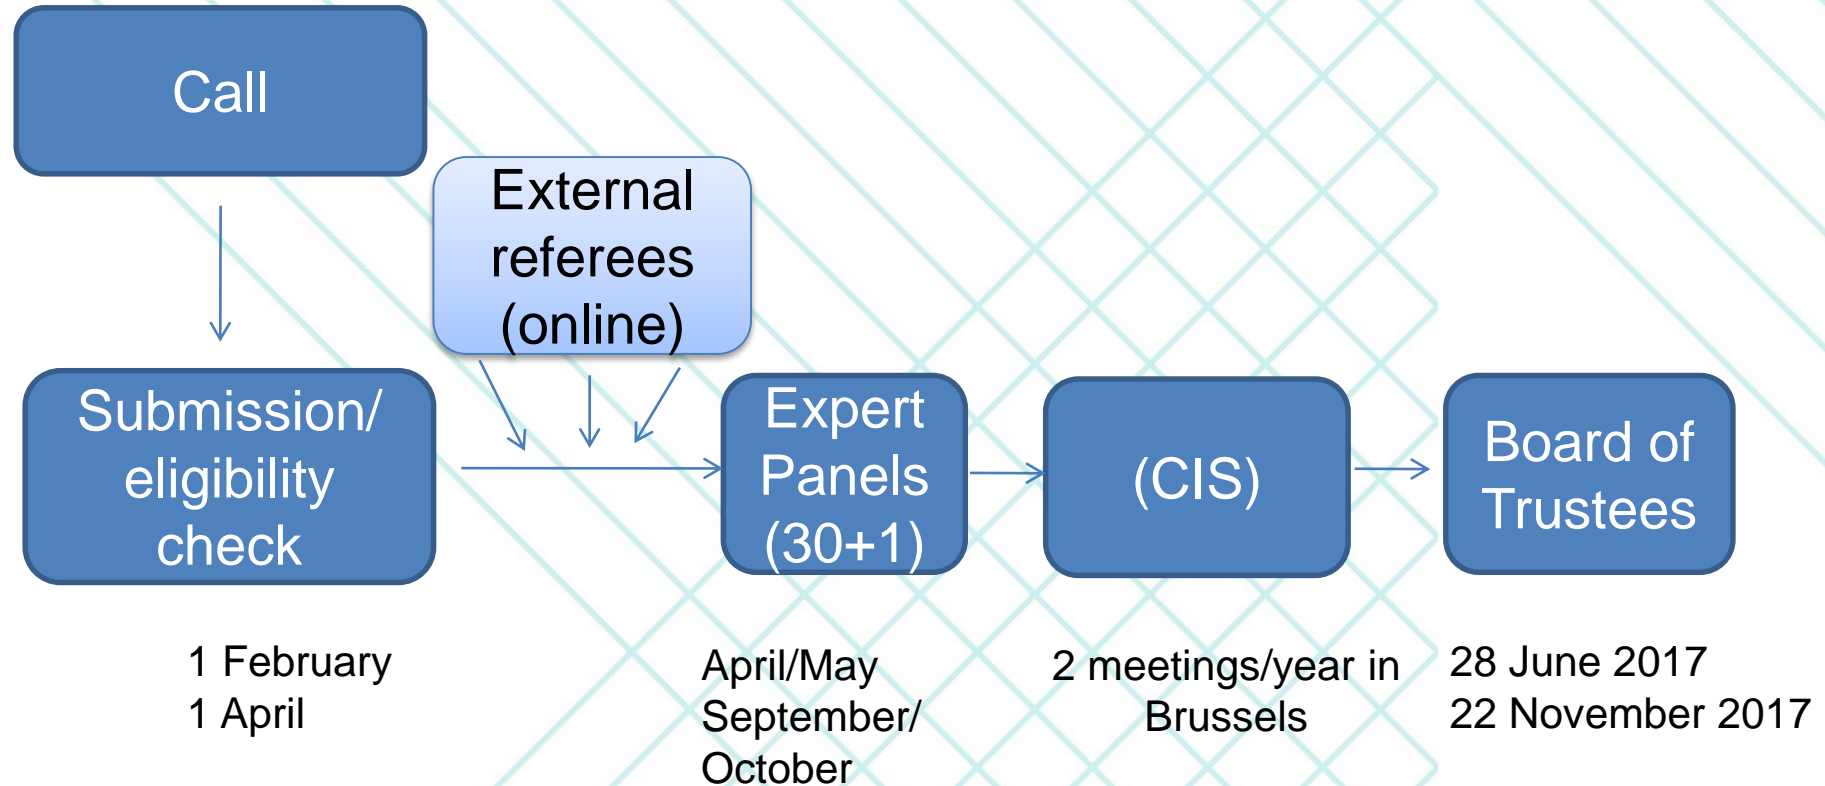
Call

External referees (online)

Submission/ eligibility check

Expert Panels (30+1)

(CIS)

Board of Trustees

1 February
1 April

April/May
September/
October

2 meetings/year in Brussels

28 June 2017
22 November 2017